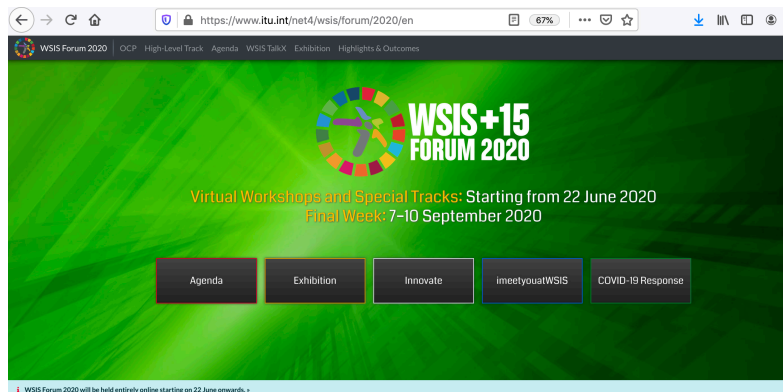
https://www.itu.int/net4/wsis/forum/2020/en

67%

WSIS Forum 2020 | OCP High-Level Track Agenda WSIS TalkX Exhibition Highlights & Outcomes

WSIS+15 FORUM 2020

Virtual Workshops and Special Tracks: Starting from 22 June 2020
Final Week: 7-10 September 2020

Agenda

Exhibition

Innovate

imeetyouatWSIS

COVID-19 Response

WSIS Forum 2020 will be held entirely online starting on 22 June onwards. »